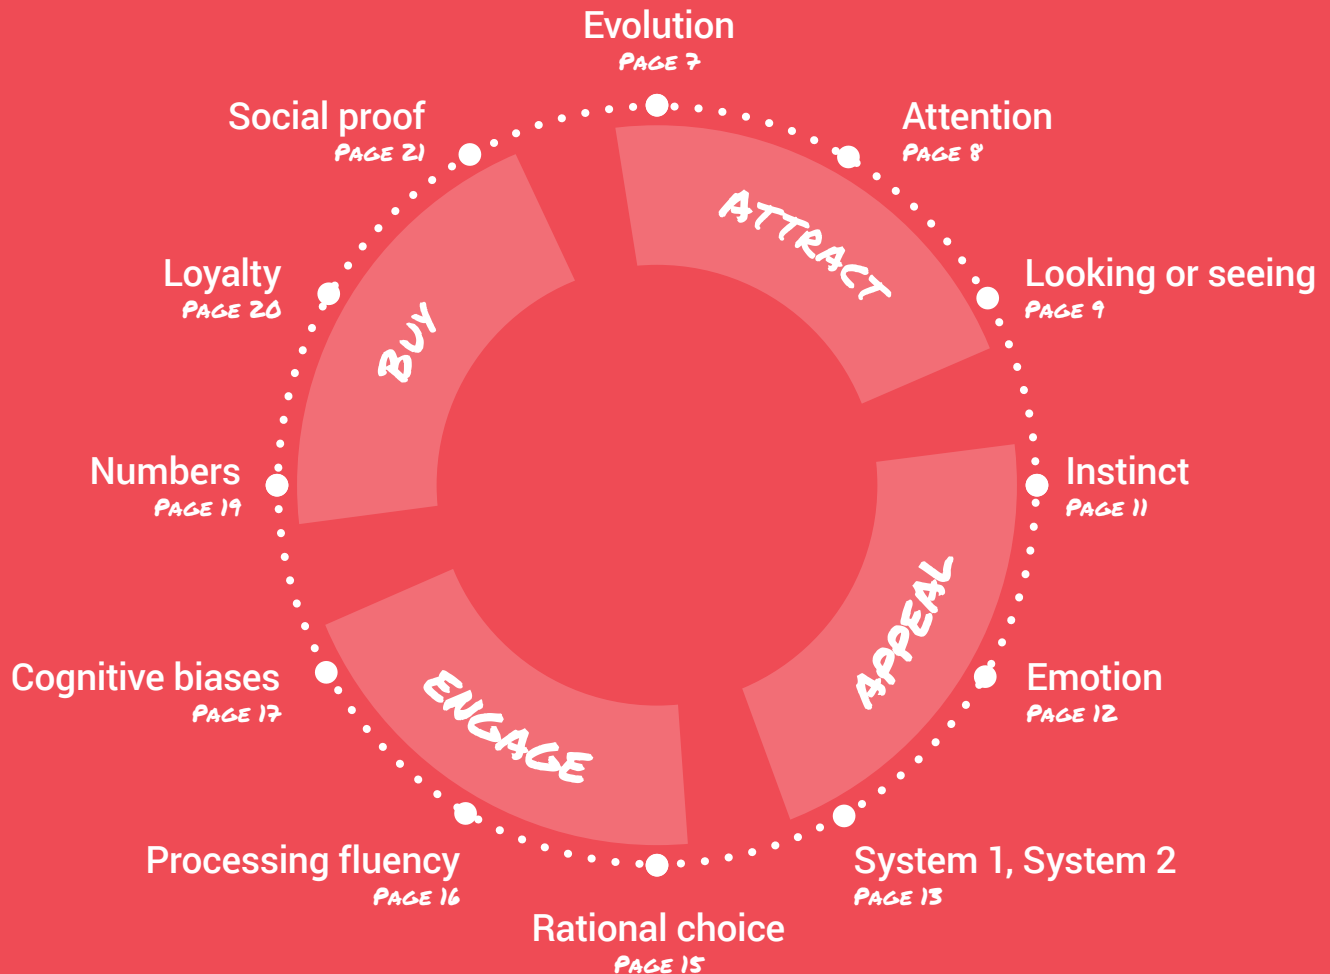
Evolution
PAGE 7

Attention
PAGE 8

ATTRACT

Looking or seeing
PAGE 9

Instinct
PAGE 11

APPEAL

Emotion
PAGE 12

System 1, System 2
PAGE 13

Rational choice
PAGE 15

Processing fluency
PAGE 16

ENGAGE

Cognitive biases
PAGE 17

Numbers
PAGE 19

BUY

Loyalty
PAGE 20

Social proof
PAGE 21